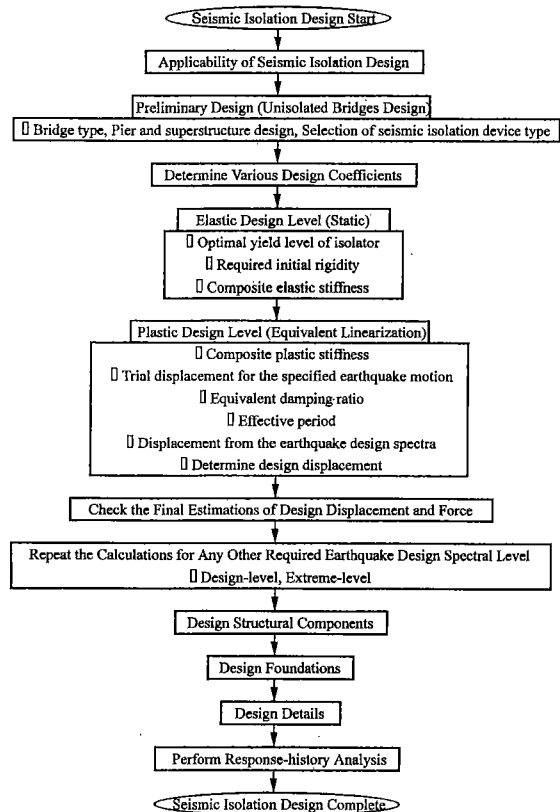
Seismic Isolation Design Start

Applicability of Seismic Isolation Design

Preliminary Design (Unisolated Bridges Design)

▯ Bridge type, Pier and superstructure design, Selection of seismic isolation device type

Determine Various Design Coefficients

Elastic Design Level (Static)

▯ Optimal yield level of isolator
▯ Required initial rigidity
▯ Composite elastic stiffness

Plastic Design Level (Equivalent Linearization)

▯ Composite plastic stiffness
▯ Trial displacement for the specified earthquake motion
▯ Equivalent damping ratio
▯ Effective period
▯ Displacement from the earthquake design spectra
▯ Determine design displacement

Check the Final Estimations of Design Displacement and Force

Repeat the Calculations for Any Other Required Earthquake Design Spectral Level
▯ Design-level, Extreme-level

Design Structural Components

Design Foundations

Design Details

Perform Response-history Analysis

Seismic Isolation Design Complete